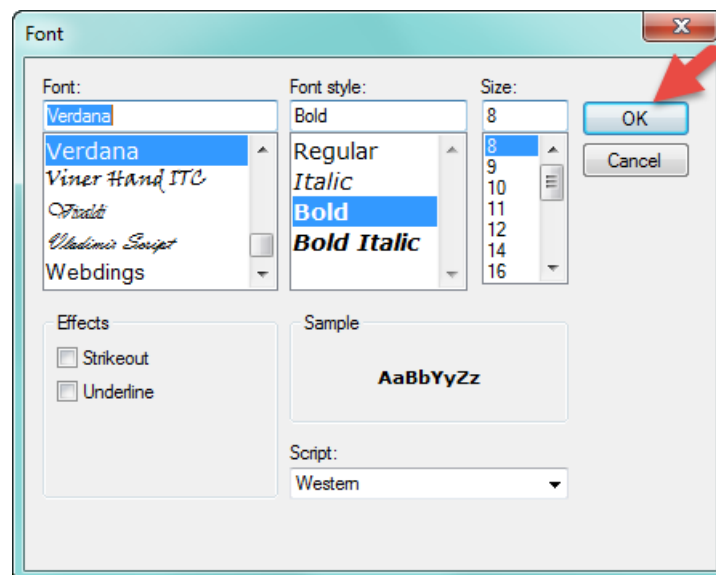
Font

Font:
Verdana
Verdana
Viner Hand ITC
Vivaldi
Vladimir Script
Webdings

Font style:
Bold
Regular
Italic
Bold
Bold Italic

Size:
8
8
9
10
11
12
14
16

OK
Cancel

Effects
Strikeout
Underline

Sample
AaBbYyZz

Script:
Western